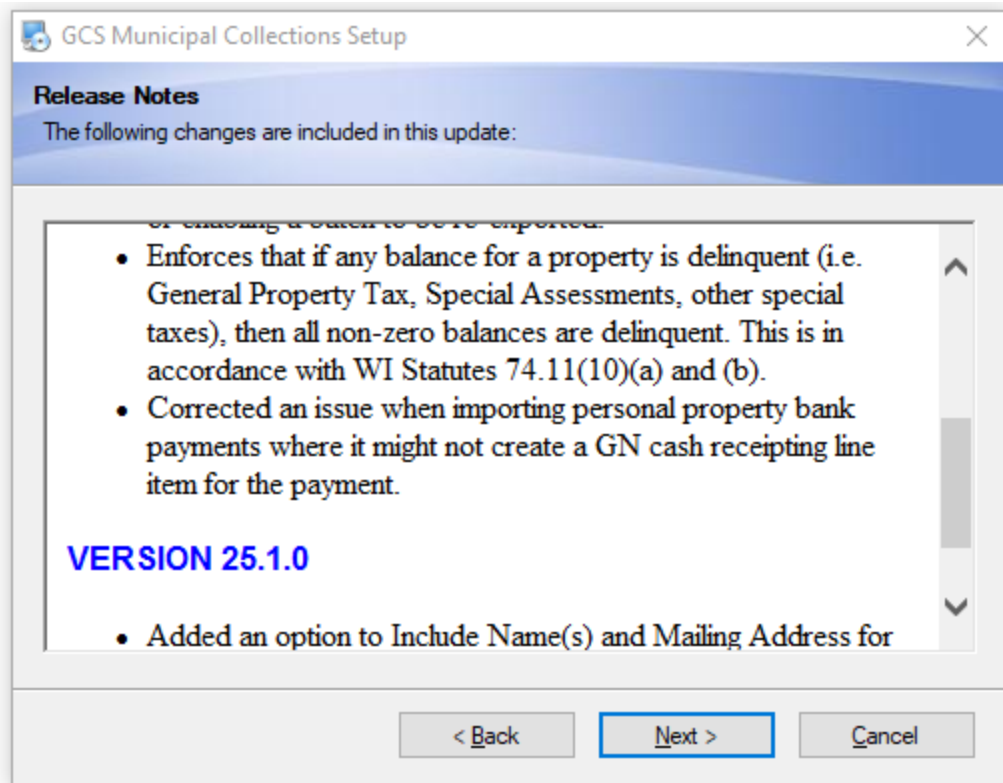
GCS Municipal Collections Setup

Release Notes

The following changes are included in this update:

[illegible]

- Enforces that if any balance for a property is delinquent (i.e. General Property Tax, Special Assessments, other special taxes), then all non-zero balances are delinquent. This is in accordance with WI Statutes 74.11(10)(a) and (b).
- Corrected an issue when importing personal property bank payments where it might not create a GN cash receipting line item for the payment.

VERSION 25.1.0

- Added an option to Include Name(s) and Mailing Address for

< Back

Next >

Cancel